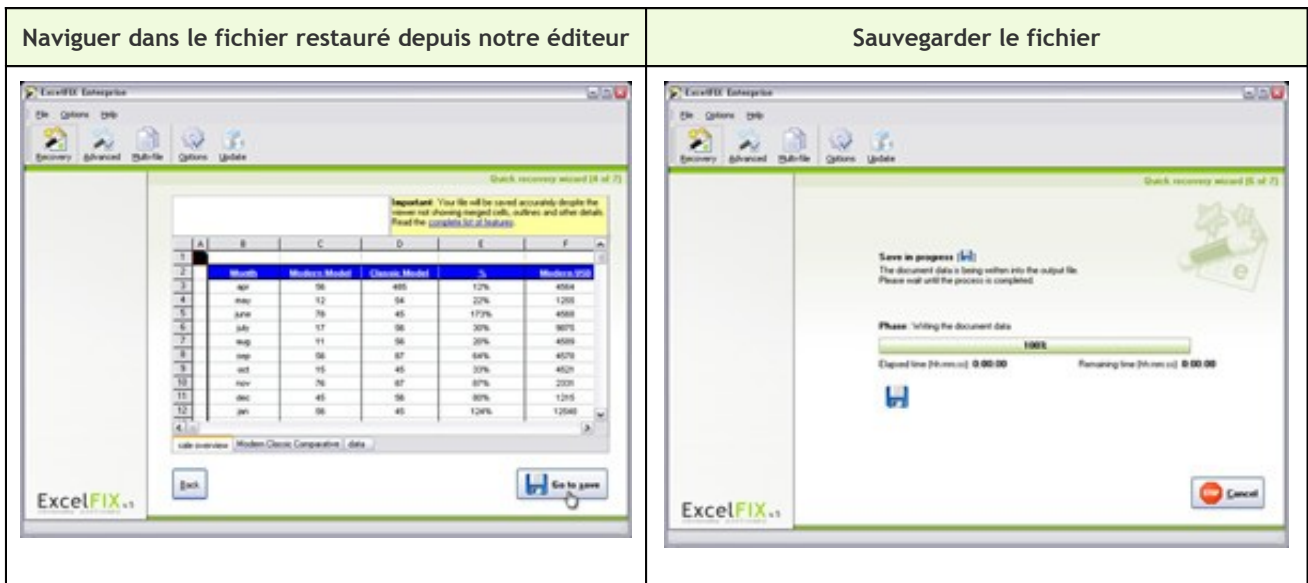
| Naviguer dans le fichier restauré depuis notre éditeur | Sauvegarder le fichier |
|---|---|
| ExcelFIX Enterprise<br>File Options Help<br>Recovery Advanced Multi-file Options Update<br>Quick recovery wizard (4 of 7)<br>Important: Your file will be saved accurately despite the viewer not showing merged cells, outlines and other details. Read the complete list of features.<br>A B C D E F<br>Month Modern Model Classic Model % Modern 950<br>apr 56 465 12% 4564<br>may 12 54 22% 1255<br>june 76 45 173% 4565<br>july 17 56 30% 9875<br>aug 11 56 20% 4589<br>sep 56 87 64% 4578<br>oct 15 45 33% 4521<br>nov 76 87 87% 2331<br>dec 45 56 80% 1215<br>jan 56 45 124% 12546<br>sale overview Modern Classic Comparative data<br>Back<br>Go to save<br>ExcelFIX v1 | ExcelFIX Enterprise<br>File Options Help<br>Recovery Advanced Multi-file Options Update<br>Quick recovery wizard (6 of 7)<br>Save in progress<br>The document data is being written into the output file.<br>Please wait until the process is completed.<br>Phase: Writing the document data<br>100%<br>Elapsed time [hh:mm:ss]: 0:00:00<br>Remaining time [hh:mm:ss]: 0:00:00<br>Cancel<br>ExcelFIX v1 |